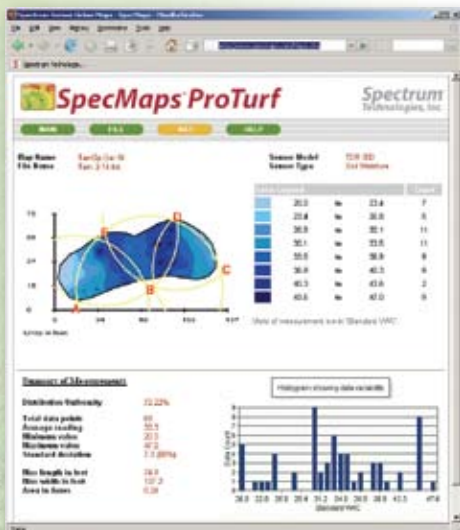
SpecMaps ProTurf

Spectrum Technologies, Inc.

MAIN
FILE
MAP
HELP

Map Name
File Name

Sensor Model
Sensor Type
Soil Moisture

| | | | | |
|---|---|---|---|---|
| | 20.0 | to | 23.4 | 7 |
| | 23.4 | to | 26.8 | 6 |
| | 26.8 | to | 30.1 | 11 |
| | 30.1 | to | 33.5 | 11 |
| | 33.5 | to | 36.9 | 6 |
| | 36.9 | to | 40.3 | 8 |
| | 40.3 | to | 43.6 | 2 |
| | 43.6 | to | 47.0 | 8 |

A
B
C
D
E

Units of measurement is in 'Standard VWC'

Summary of Measurements

Distribution Uniformity 72.22%

Total data points 69
Average reading 33.5
Minimum value 20.0
Maximum value 47.0
Standard deviation

Histogram showing data variability

Standard VWC